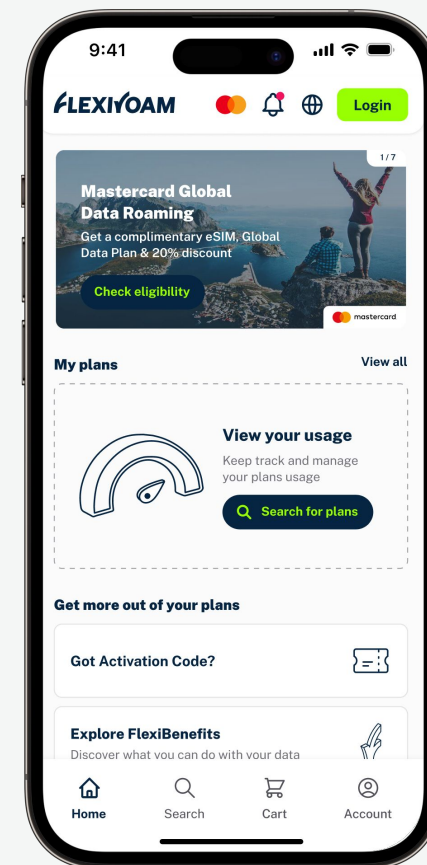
9:41

FLEXIROAM

Login

1/7

Mastercard Global Data Roaming

Get a complimentary eSIM, Global Data Plan & 20% discount

Check eligibility

mastercard

My plans

View all

View your usage

Keep track and manage your plans usage

Search for plans

Get more out of your plans

Got Activation Code?

Explore FlexiBenefits

Discover what you can do with your data

Home

Search

Cart

Account